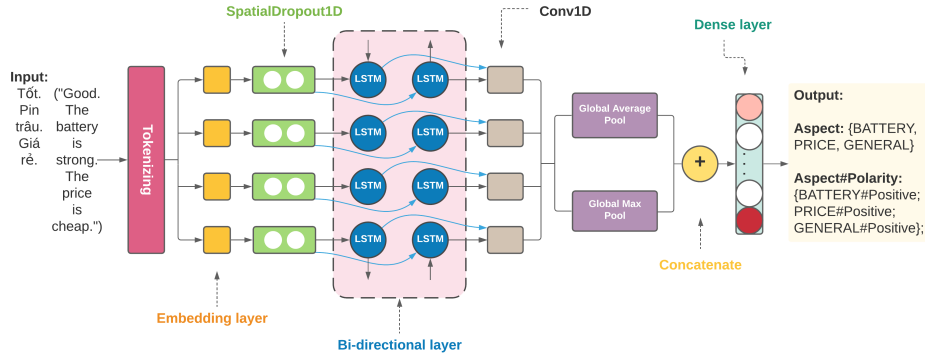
SpatialDropout1D

Conv1D

Dense layer

Input:
Tốt. Pin trâu. Giá rẻ.

("Good. The battery is strong. The price is cheap.")

Tokenizing

LSTM
LSTM
LSTM
LSTM
LSTM
LSTM
LSTM
LSTM

Global Average Pool

Global Max Pool

+

Output:

Aspect: {BATTERY, PRICE, GENERAL}

Aspect#Polarity: {BATTERY#Positive; PRICE#Positive; GENERAL#Positive};

Concatenate

Embedding layer

Bi-directional layer